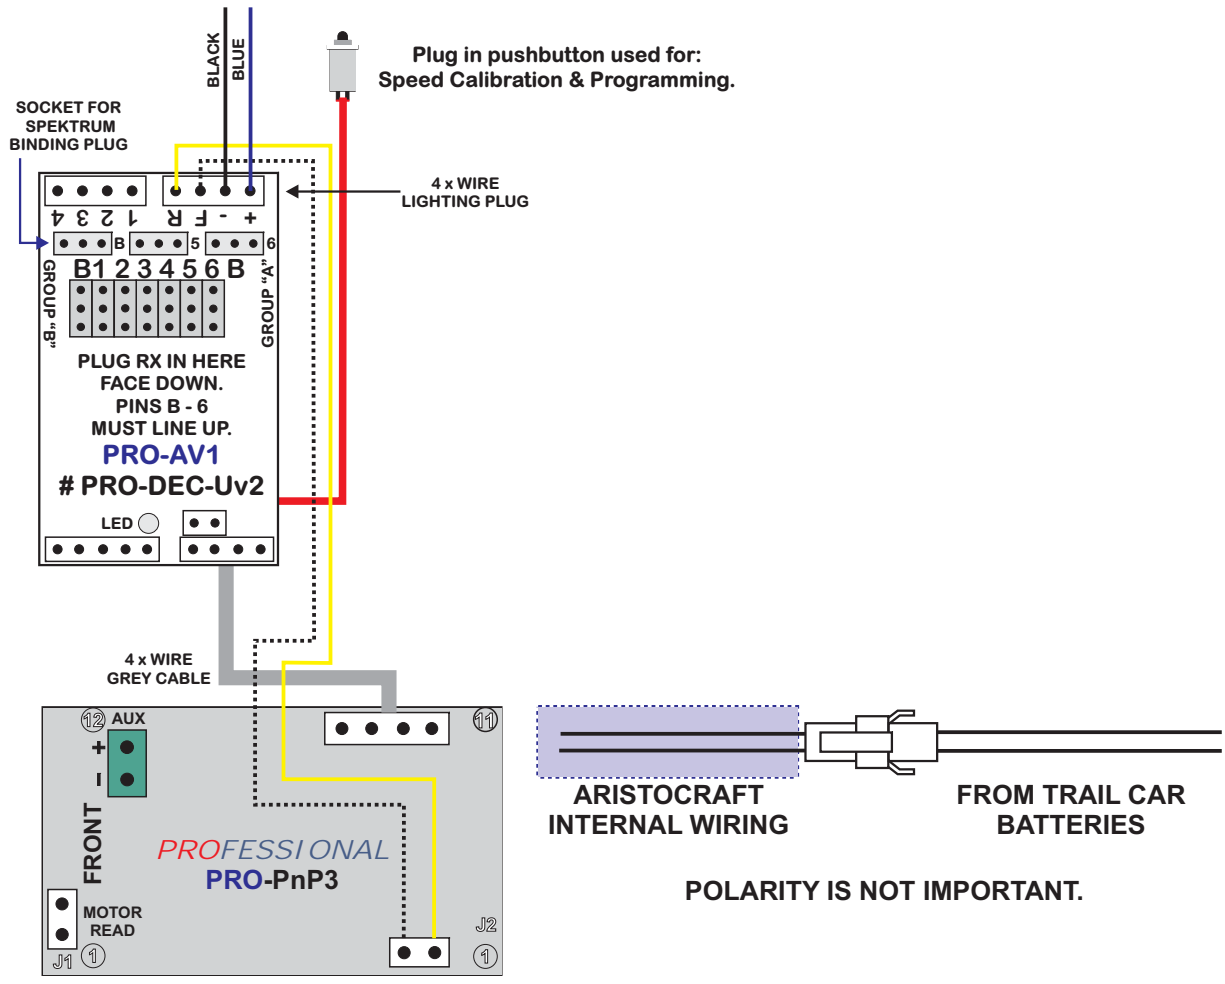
BLACK
BLUE

Plug in pushbutton used for:
Speed Calibration & Programming.

SOCKET FOR
SPEKTRUM
BINDING PLUG

4 x WIRE
LIGHTING PLUG

4 3 2 1 R F - +

B 5 6

B1 2 3 4 5 6 B

GROUP "B"

GROUP "A"

PLUG RX IN HERE
FACE DOWN.
PINS B - 6
MUST LINE UP.

PRO-AV1
# PRO-DEC-Uv2

LED

4 x WIRE
GREY CABLE

12 AUX
+
-

11

FRONT

PROFESSIONAL
PRO-PnP3

MOTOR
READ

J1 1

J2
1

ARISTOCRAFT
INTERNAL WIRING

FROM TRAIL CAR
BATTERIES

POLARITY IS NOT IMPORTANT.